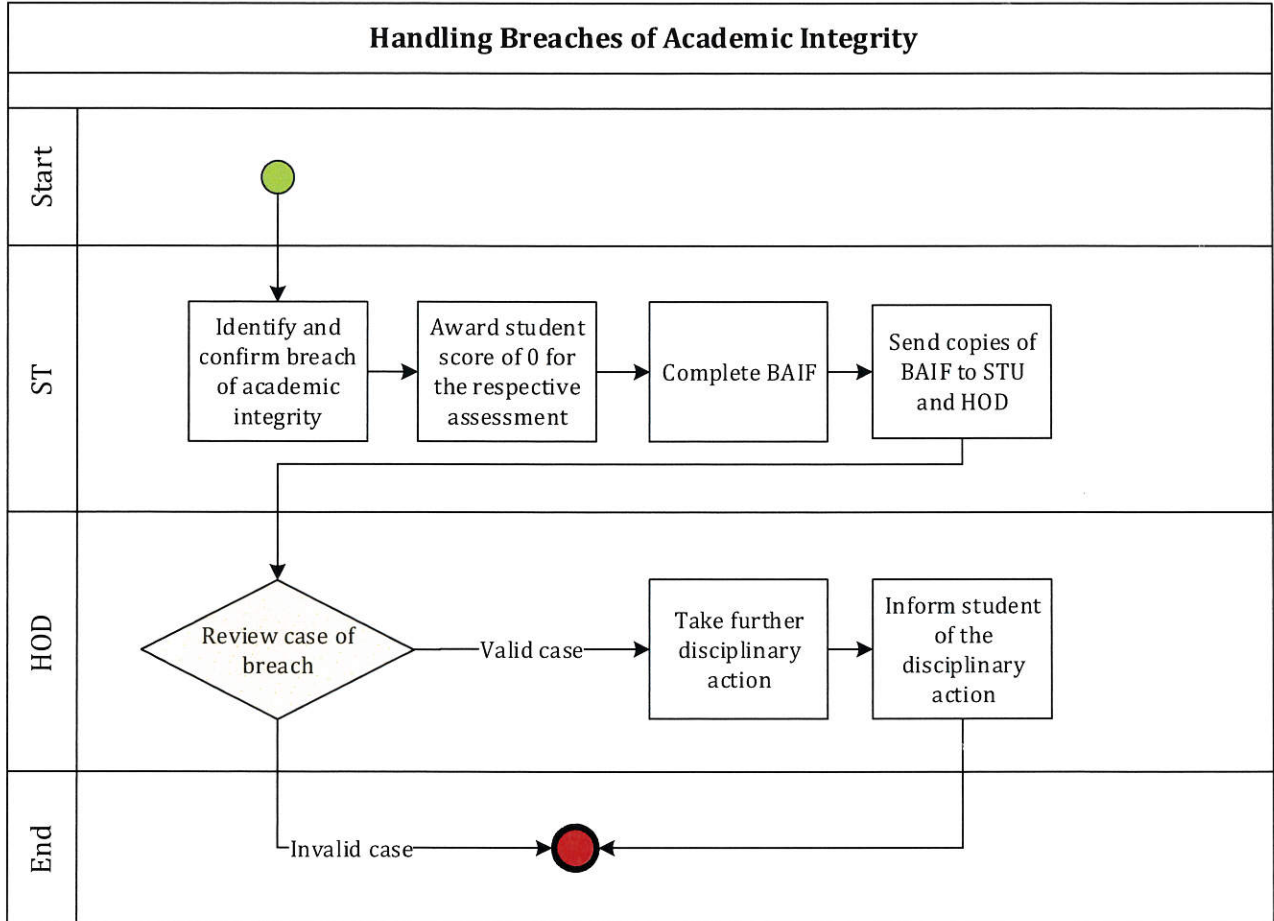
Handling Breaches of Academic Integrity

Start

ST

Identify and confirm breach of academic integrity

Award student score of 0 for the respective assessment

Complete BAIF

Send copies of BAIF to STU and HOD

HOD

Review case of breach

Valid case

Take further disciplinary action

Inform student of the disciplinary action

End

Invalid case